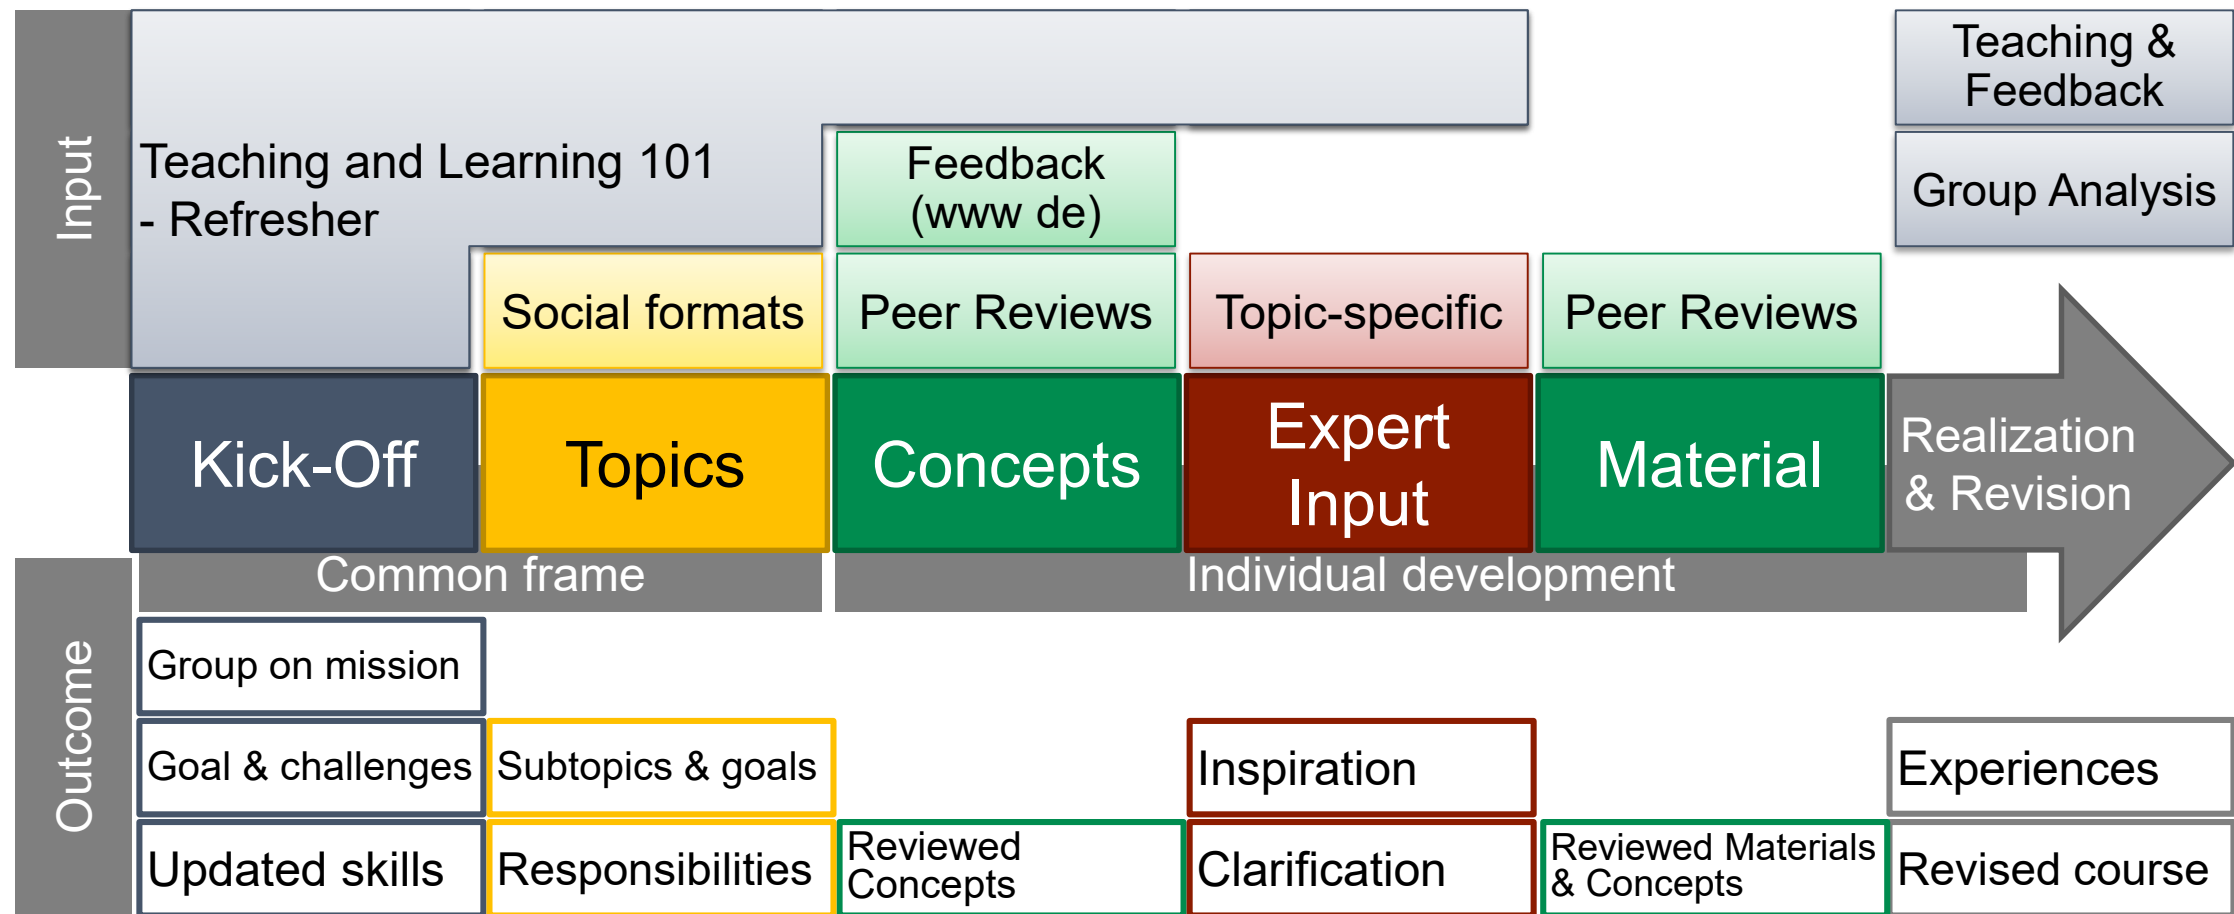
Input

Teaching and Learning 101 - Refresher

Feedback (www de)

Teaching & Feedback

Group Analysis

Social formats

Peer Reviews

Topic-specific

Peer Reviews

Kick-Off

Topics

Concepts

Expert Input

Material

Realization & Revision

Common frame

Individual development

Outcome

Group on mission

Goal & challenges

Subtopics & goals

Inspiration

Experiences

Updated skills

Responsibilities

Reviewed Concepts

Clarification

Reviewed Materials & Concepts

Revised course